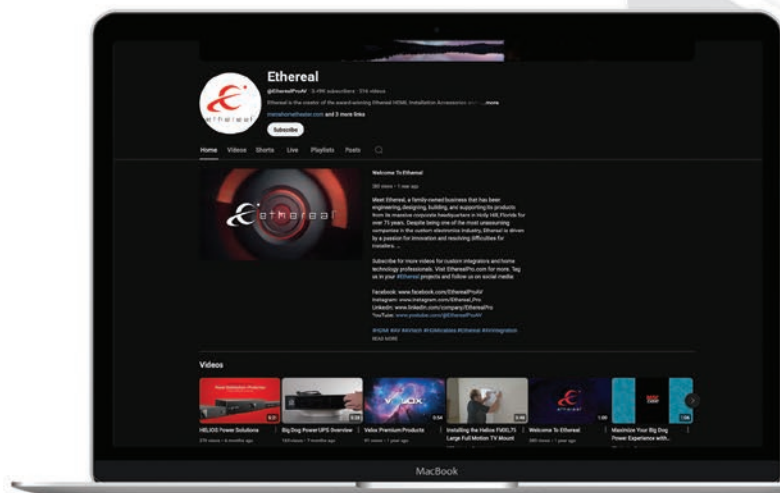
ethereal

Ethereal

@EtherealProAV · 3.49K subscribers · 316 videos

Ethereal is the creator of the award-winning Ethereal HDMI, Installation Accessories and ...more

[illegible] and 3 more links

Subscribe

Home Videos Shorts Live Playlists Posts

ethereal

Welcome To Ethereal

393 views • 1 year ago

Meet Ethereal, a family-owned business that has been engineering, designing, building, and supporting its products from its massive corporate headquarters in Holly Hill, Florida for over 75 years. Despite being one of the most unassuming companies in the custom electronics industry, Ethereal is driven by a passion for innovation and resolving difficulties for installers. ...

Subscribe for more videos for custom integrators and home technology professionals. Visit EtherealPro.com for more. Tag us in your #Ethereal projects and follow us on social media

Facebook: www.facebook.com/EtherealProAV
Instagram: www.instagram.com/Ethereal_Pro
LinkedIn: www.linkedin.com/company/EtherealPro
YouTube: www.youtube.com/@EtherealProAV

#HDMI #AV #InTech #CEDIAcables #Ethereal #AVIntegration

READ MORE

Videos

HELIOS Power Solutions
Big Dog Premium UPS Overview
Velox Premium Products
Installing the Helios FM3L75 Large Full Motion TV Mount
Welcome To Ethereal
Maximize Your Big Dog Power Experience with...

MacBook